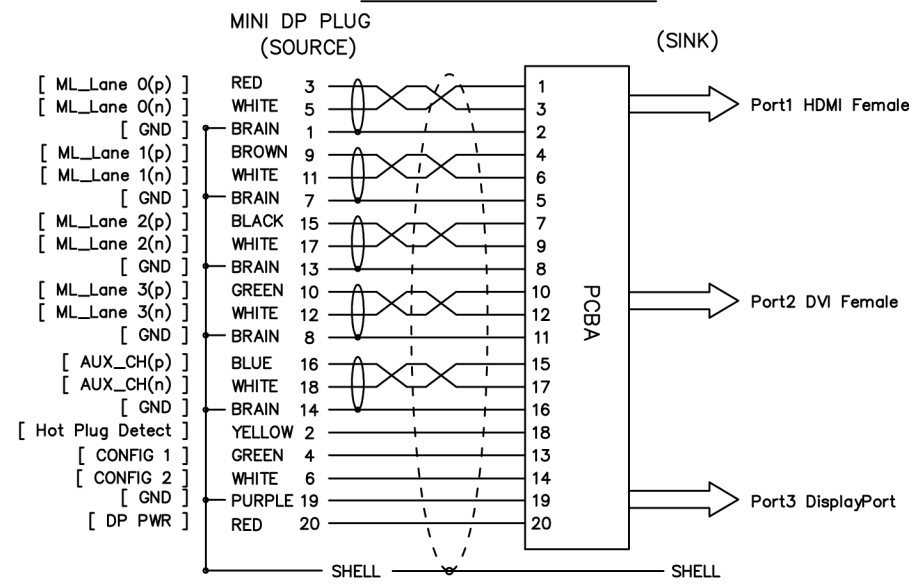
MINI DP PLUG
(SOURCE)

(SINK)

[ ML_Lane 0(p) ] RED 3 — 1
[ ML_Lane 0(n) ] WHITE 5 — 3
[ GND ] BRAIN 1 — 2
[ ML_Lane 1(p) ] BROWN 9 — 4
[ ML_Lane 1(n) ] WHITE 11 — 6
[ GND ] BRAIN 7 — 5
[ ML_Lane 2(p) ] BLACK 15 — 7
[ ML_Lane 2(n) ] WHITE 17 — 9
[ GND ] BRAIN 13 — 8
[ ML_Lane 3(p) ] GREEN 10 — 10
[ ML_Lane 3(n) ] WHITE 12 — 12
[ GND ] BRAIN 8 — 11
[ AUX_CH(p) ] BLUE 16 — 15
[ AUX_CH(n) ] WHITE 18 — 17
[ GND ] BRAIN 14 — 16
[ Hot Plug Detect ] YELLOW 2 — 18
[ CONFIG 1 ] GREEN 4 — 13
[ CONFIG 2 ] WHITE 6 — 14
[ GND ] PURPLE 19 — 19
[ DP PWR ] RED 20 — 20

SHELL — SHELL

PCBA

Port1 HDMI Female
Port2 DVI Female
Port3 DisplayPort